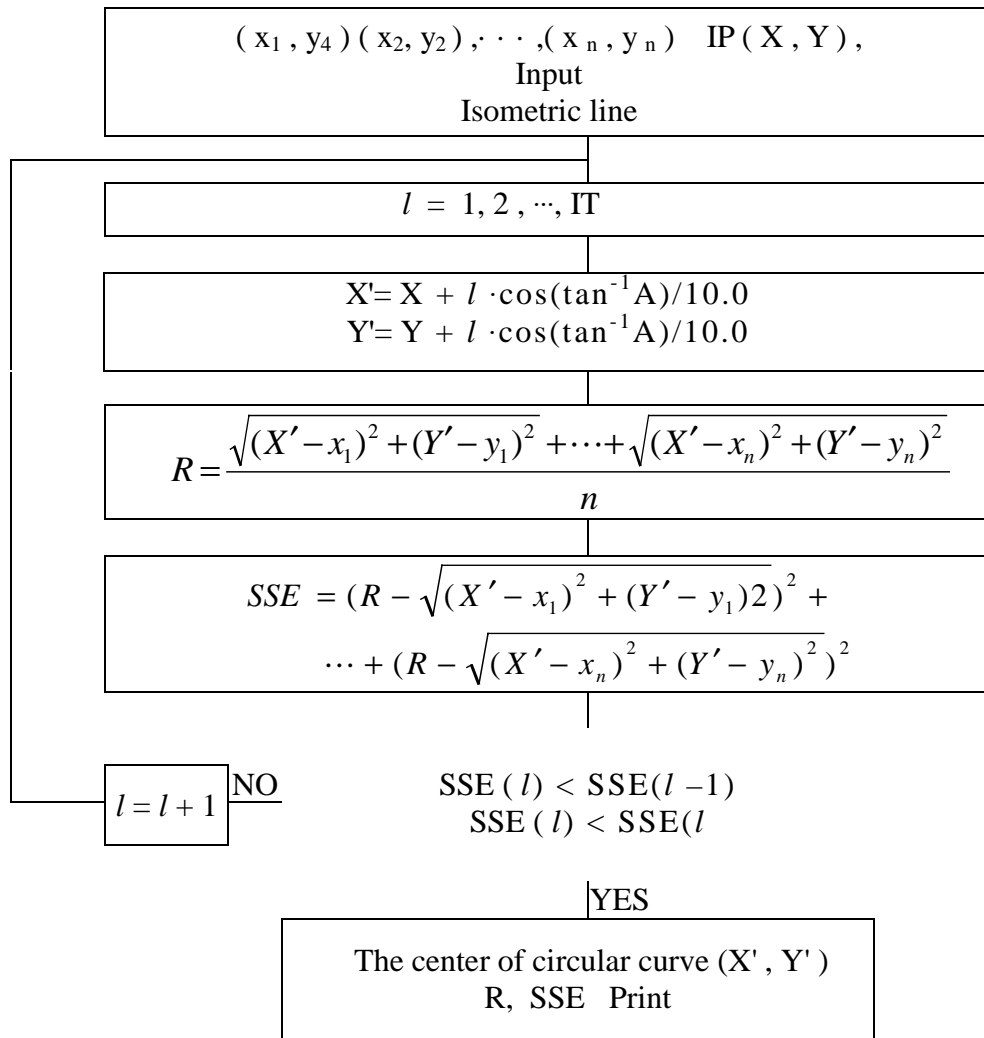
$(x_1, y_4)(x_2, y_2), \cdots, (x_n, y_n)$ IP ( X , Y ),
Input
Isometric line

$l = 1, 2, \cdots,$ IT

$X' = X + l \cdot \cos(\tan^{-1}A)/10.0$
$Y' = Y + l \cdot \cos(\tan^{-1}A)/10.0$

$R = \frac{\sqrt{(X'-x_1)^2+(Y'-y_1)^2}+\cdots+\sqrt{(X'-x_n)^2+(Y'-y_n)^2}}{n}$

$SSE = (R - \sqrt{(X'-x_1)^2 + (Y'-y_1)2})^2 + \cdots + (R - \sqrt{(X'-x_n)^2 + (Y'-y_n)^2})^2$

$l = l + 1$ NO

SSE ( $l$ ) < SSE( $l$ −1)
SSE ( $l$ ) < SSE( $l$

YES

The center of circular curve (X' , Y' )
R, SSE Print